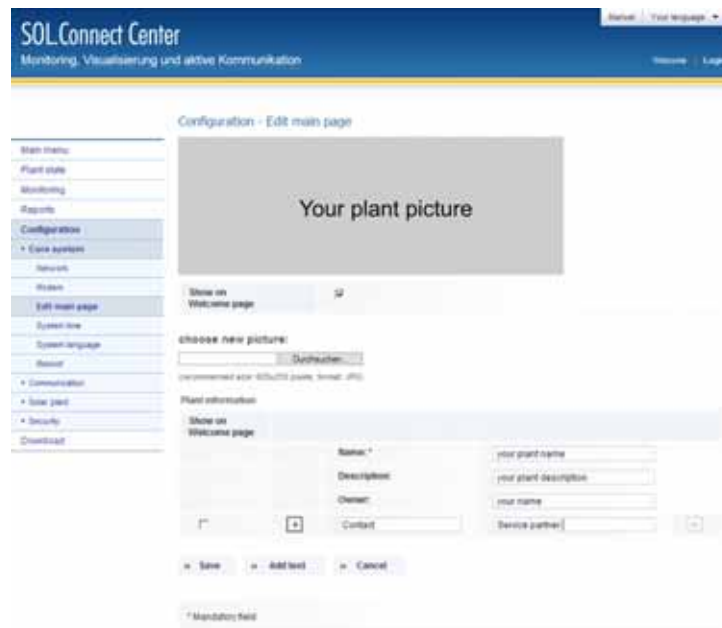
SOL.Connect Center
Monitoring, Visualisierung und aktive Kommunikation

Manual | Your language ▾
Welcome | Logout

Configuration - Edit main page

Main menu
Plant state
Monitoring
Reports
Configuration
▾ Core system
Network
Modem
Edit main page
System time
System language
Reboot
▸ Communication
▸ Solar plant
▸ Security
Download

Your plant picture

Show on Welcome page

choose new picture:

Durchsuchen...

(recommended size: 600x270 pixels, format: JPG)

Plant information

Show on Welcome page

Name:* your plant name
Description: your plant description
Owner: your name
Contact Service partner

» Save » Add text » Cancel

* Mandatory field